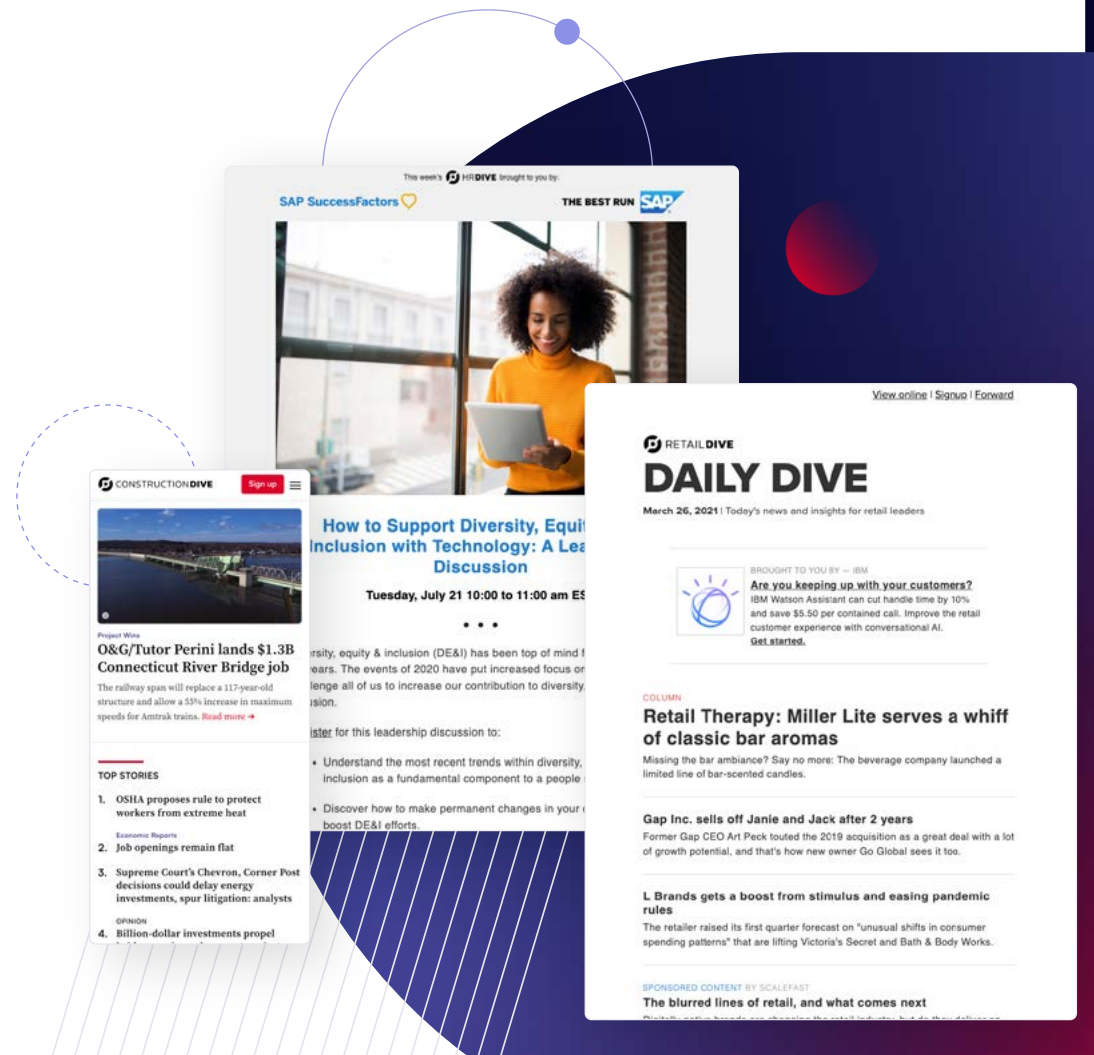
This week's HRDIVE brought to you by:

SAP SuccessFactors

THE BEST RUN SAP

How to Support Diversity, Equit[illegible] Inclusion with Technology: A Lea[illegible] Discussion

Tuesday, July 21 10:00 to 11:00 am ES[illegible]

• • •

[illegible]rsity, equity & inclusion (DE&I) has been top of mind f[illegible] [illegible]ears. The events of 2020 have put increased focus on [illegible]lenge all of us to increase our contribution to diversity, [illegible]sion.

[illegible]ister for this leadership discussion to:

• Understand the most recent trends within diversity, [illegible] inclusion as a fundamental component to a people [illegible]

• Discover how to make permanent changes in your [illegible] boost DE&I efforts.

CONSTRUCTIONDIVE

Sign up

Project Wins

O&G/Tutor Perini lands $1.3B Connecticut River Bridge job

The railway span will replace a 117-year-old structure and allow a 55% increase in maximum speeds for Amtrak trains. Read more →

TOP STORIES

1. OSHA proposes rule to protect workers from extreme heat

Economic Reports

2. Job openings remain flat

3. Supreme Court's Chevron, Corner Post decisions could delay energy investments, spur litigation: analysts

OPINION

4. Billion-dollar investments propel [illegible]

View online | Signup | Forward

RETAILDIVE

DAILY DIVE

March 26, 2021 | Today's news and insights for retail leaders

BROUGHT TO YOU BY — IBM

Are you keeping up with your customers?

IBM Watson Assistant can cut handle time by 10% and save $5.50 per contained call. Improve the retail customer experience with conversational AI.

Get started.

COLUMN

Retail Therapy: Miller Lite serves a whiff of classic bar aromas

Missing the bar ambiance? Say no more: The beverage company launched a limited line of bar-scented candles.

Gap Inc. sells off Janie and Jack after 2 years

Former Gap CEO Art Peck touted the 2019 acquisition as a great deal with a lot of growth potential, and that's how new owner Go Global sees it too.

L Brands gets a boost from stimulus and easing pandemic rules

The retailer raised its first quarter forecast on "unusual shifts in consumer spending patterns" that are lifting Victoria's Secret and Bath & Body Works.

SPONSORED CONTENT BY SCALEFAST

The blurred lines of retail, and what comes next

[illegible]